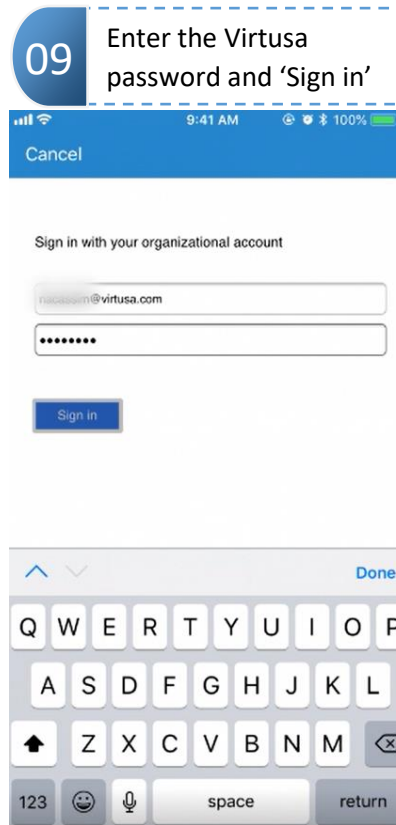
09

Enter the Virtusa password and 'Sign in'

9:41 AM 100%

Cancel

Sign in with your organizational account

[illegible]@virtusa.com

••••••••

Sign in

Done

Q W E R T Y U I O P

A S D F G H J K L

Z X C V B N M

123 space return